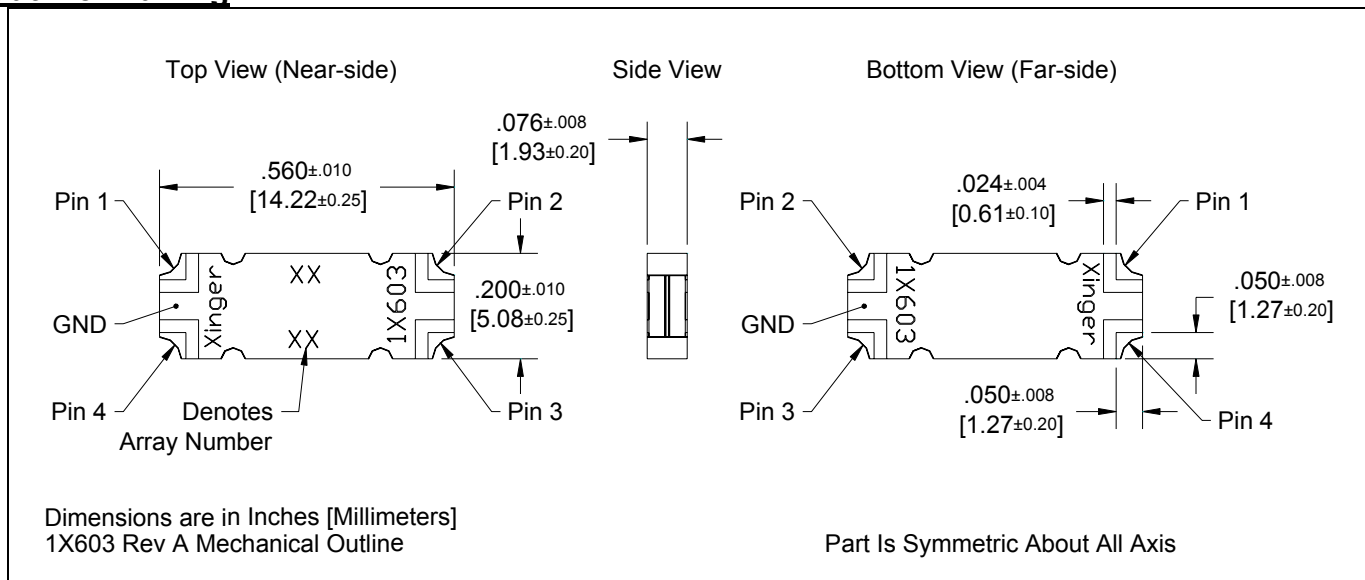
Top View (Near-side)

Side View

Bottom View (Far-side)

.076±.008
[1.93±0.20]

.560±.010
[14.22±0.25]

Pin 1

Pin 2

XX

Xinger

1X603

XX

.200±.010
[5.08±0.25]

GND

Pin 4

Denotes
Array Number

Pin 3

.024±.004
[0.61±0.10]

Pin 2

Pin 1

1X603

Xinger

.050±.008
[1.27±0.20]

GND

Pin 3

.050±.008
[1.27±0.20]

Pin 4

Dimensions are in Inches [Millimeters]
1X603 Rev A Mechanical Outline

Part Is Symmetric About All Axis